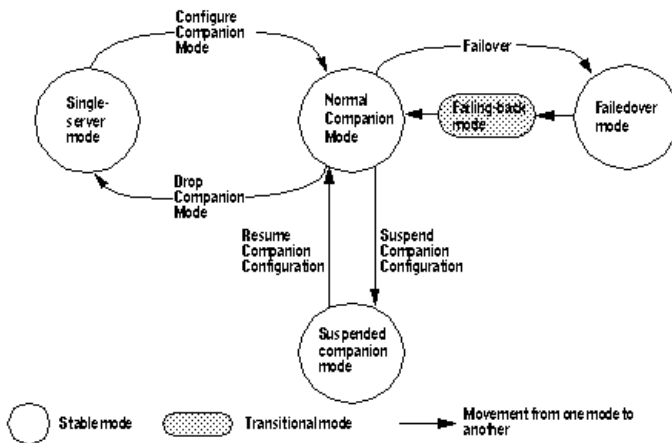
Configure Companion Mode

Single-server mode

Normal Companion Mode

Failover

Failing-back mode

Failedover mode

Drop Companion Mode

Resume Companion Configuration

Suspend Companion Configuration

Suspended companion mode

Stable mode

Transitional mode

Movement from one mode to another